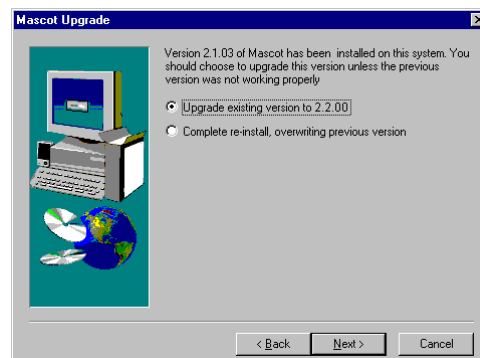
Mascot Upgrade

Version 2.1.03 of Mascot has been installed on this system. You should choose to upgrade this version unless the previous version was not working properly

Upgrade existing version to 2.2.00

Complete re-install, overwriting previous version

< Back

Next >

Cancel